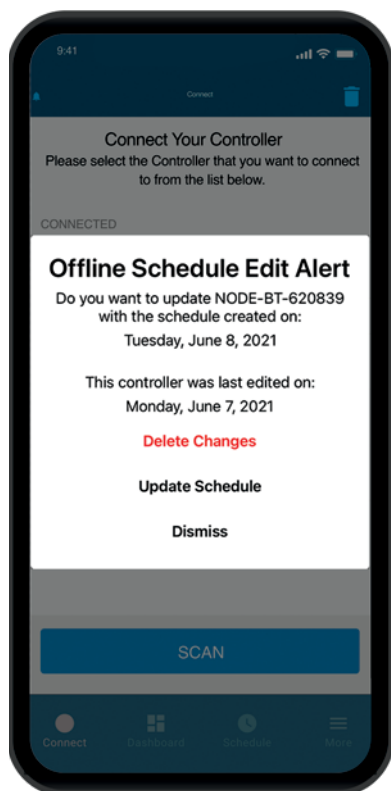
9:41

Connect

Connect Your Controller
Please select the Controller that you want to connect to from the list below.

CONNECTED

Offline Schedule Edit Alert
Do you want to update NODE-BT-620839 with the schedule created on:
Tuesday, June 8, 2021

This controller was last edited on:
Monday, June 7, 2021

Delete Changes

Update Schedule

Dismiss

SCAN

Connect
Dashboard
Schedule
More